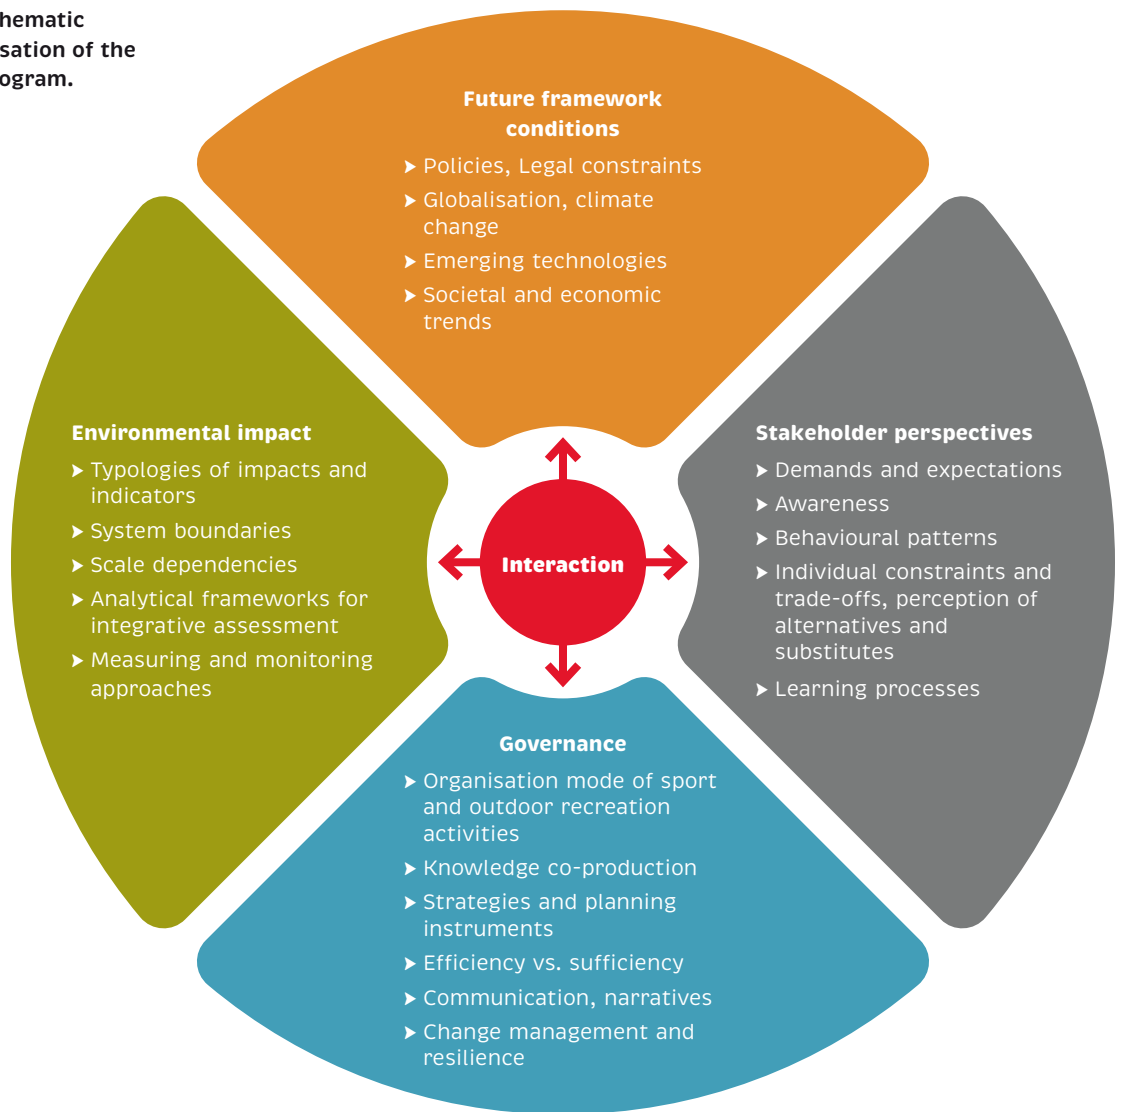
hematic
sation of the
ogram.

Future framework conditions
- Policies, Legal constraints
- Globalisation, climate change
- Emerging technologies
- Societal and economic trends

Environmental impact
- Typologies of impacts and indicators
- System boundaries
- Scale dependencies
- Analytical frameworks for integrative assessment
- Measuring and monitoring approaches

Interaction

Stakeholder perspectives
- Demands and expectations
- Awareness
- Behavioural patterns
- Individual constraints and trade-offs, perception of alternatives and substitutes
- Learning processes

Governance
- Organisation mode of sport and outdoor recreation activities
- Knowledge co-production
- Strategies and planning instruments
- Efficiency vs. sufficiency
- Communication, narratives
- Change management and resilience